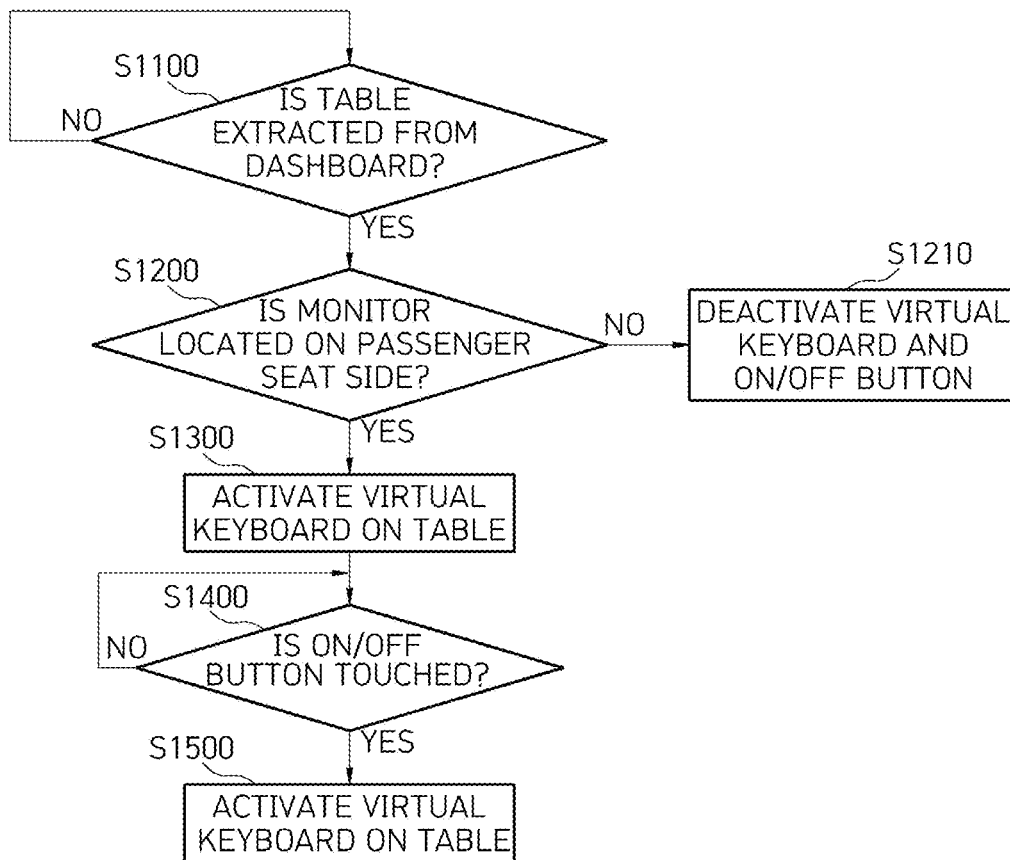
S1100

IS TABLE EXTRACTED FROM DASHBOARD?

NO

YES

S1200

IS MONITOR LOCATED ON PASSENGER SEAT SIDE?

NO

S1210

DEACTIVATE VIRTUAL KEYBOARD AND ON/OFF BUTTON

YES

S1300

ACTIVATE VIRTUAL KEYBOARD ON TABLE

S1400

IS ON/OFF BUTTON TOUCHED?

NO

YES

S1500

ACTIVATE VIRTUAL KEYBOARD ON TABLE